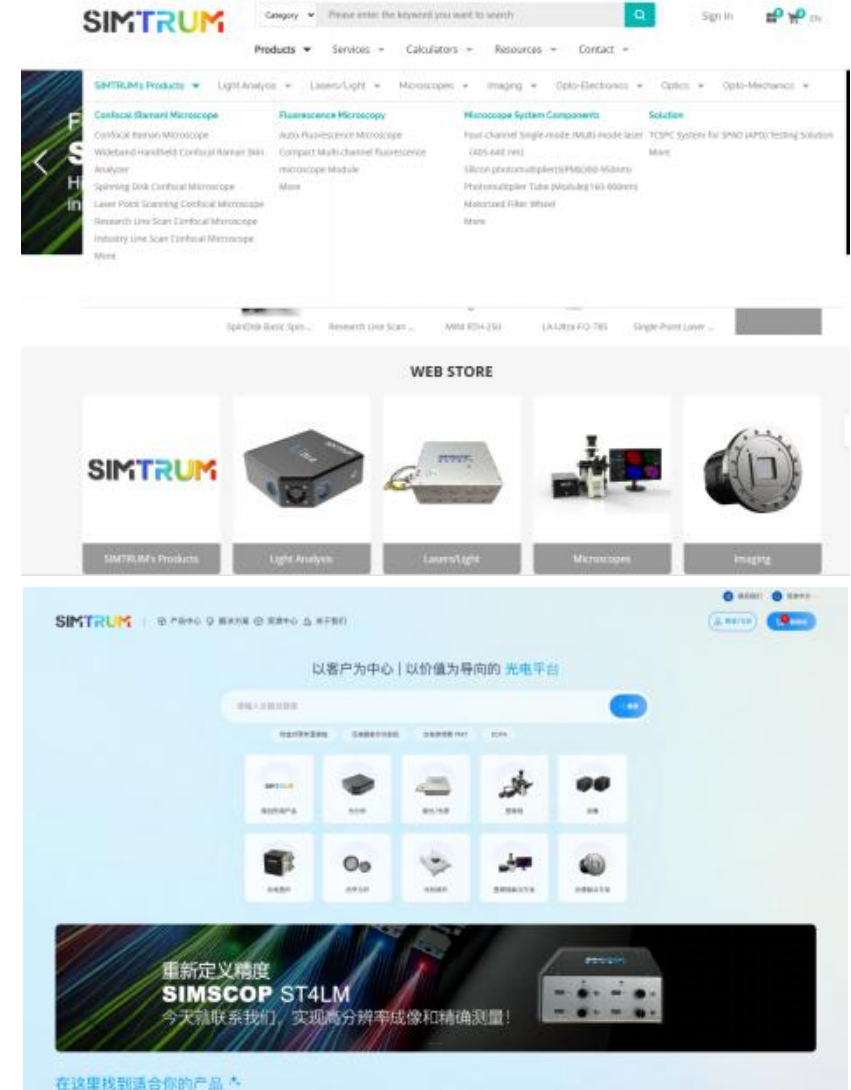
SIMTRUM Category Please enter the keyword you want to search Sign in EN

Products Services Calculators Resources Contact

SIMTRUM's Products Light Analysis Lasers/Light Microscopes Imaging Opto-Electronics Optics Opto-Mechanics

Confocal Raman Microscope
Confocal Raman Microscope
Wideband Handheld Confocal Raman Skin Analyzer
Spinning Disk Confocal Microscope
Laser Point Scanning Confocal Microscope
Research Line Scan Confocal Microscope
Industry Line Scan Confocal Microscope
More

Fluorescence Microscopy
Auto-Fluorescence Microscope
Compact Multi-channel Fluorescence microscope Module
More

Microscope System Components
Four-channel Single-mode /Multi-mode laser (405-640 nm)
Silicon photomultiplier(SiPM)(260-950nm)
Photomultiplier Tube (Module)(165-900nm)
Motorized Filter Wheel
More

Solution
TCSPC System for SPAD (APD) Testing Solution
More

SpinDisk Basic Spin... Research Line Scan ... MINI RTH-250 LA-Ultra FO-785 Single-Point Laser ...

WEB STORE

SIMTRUM
SIMTRUM's Products
Light Analysis
Lasers/Light
Microscopes
Imaging

SIMTRUM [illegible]

以客户为中心 | 以价值为导向的 光电平台

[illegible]

重新定义精度
SIMSCOP ST4LM
今天就联系我们，实现高分辨率成像和精确测量！

在这里找到适合你的产品